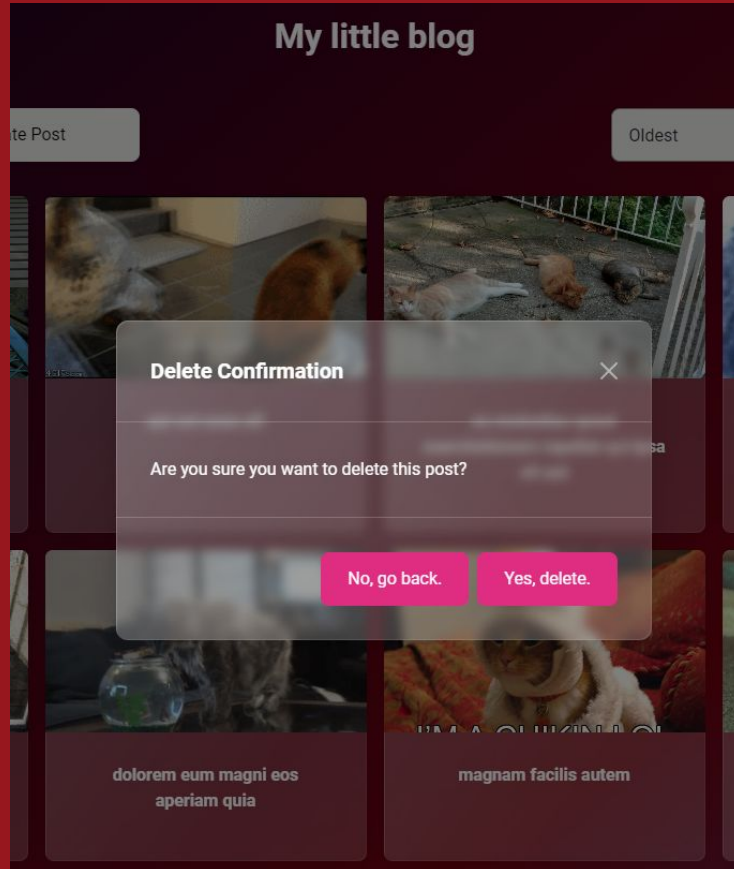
My little blog

te Post

Oldest

Delete Confirmation

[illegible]

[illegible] sa

Are you sure you want to delete this post?

No, go back.

Yes, delete.

I'M A CHIKIN LOL

dolorem eum magni eos aperiam quia

magnam facilis autem